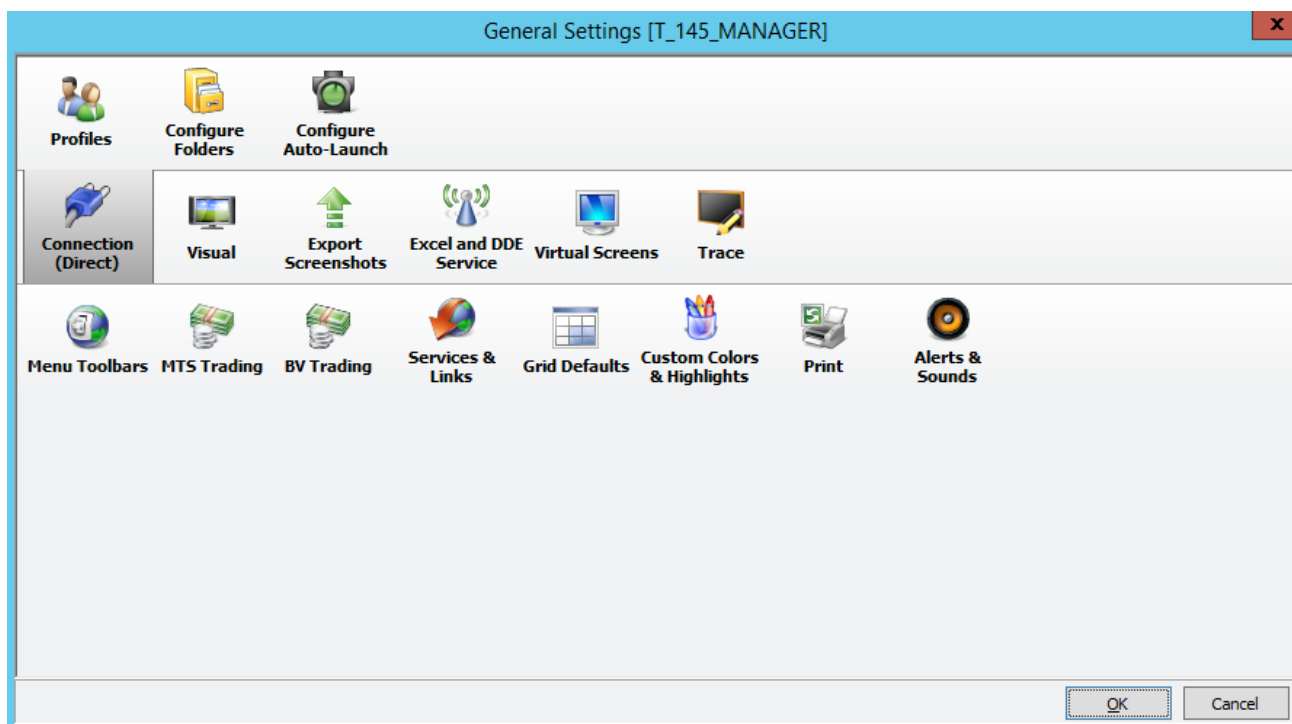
General Settings [T_145_MANAGER]

x

Profiles

Configure Folders

Configure Auto-Launch

Connection (Direct)

Visual

Export Screenshots

Excel and DDE Service

Virtual Screens

Trace

Menu Toolbars

MTS Trading

BV Trading

Services & Links

Grid Defaults

Custom Colors & Highlights

Print

Alerts & Sounds

OK

Cancel